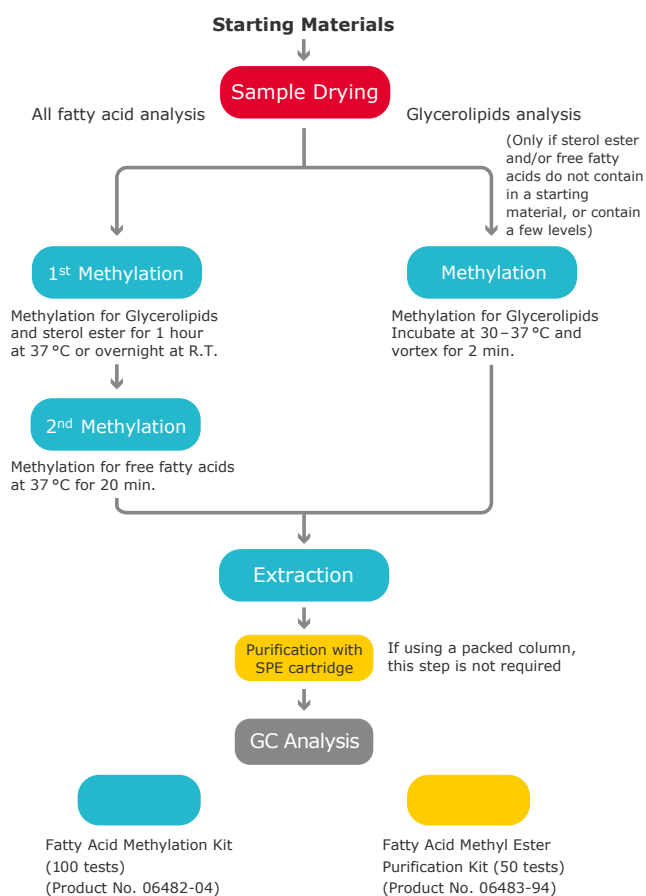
Starting Materials

Sample Drying

All fatty acid analysis

Glycerolipids analysis

(Only if sterol ester and/or free fatty acids do not contain in a starting material, or contain a few levels)

1$^{st}$ Methylation

Methylation for Glycerolipids and sterol ester for 1 hour at 37 °C or overnight at R.T.

2$^{nd}$ Methylation

Methylation for free fatty acids at 37 °C for 20 min.

Methylation

Methylation for Glycerolipids Incubate at 30 – 37 °C and vortex for 2 min.

Extraction

Purification with SPE cartridge

If using a packed column, this step is not required

GC Analysis

Fatty Acid Methylation Kit (100 tests) (Product No. 06482-04)

Fatty Acid Methyl Ester Purification Kit (50 tests) (Product No. 06483-94)